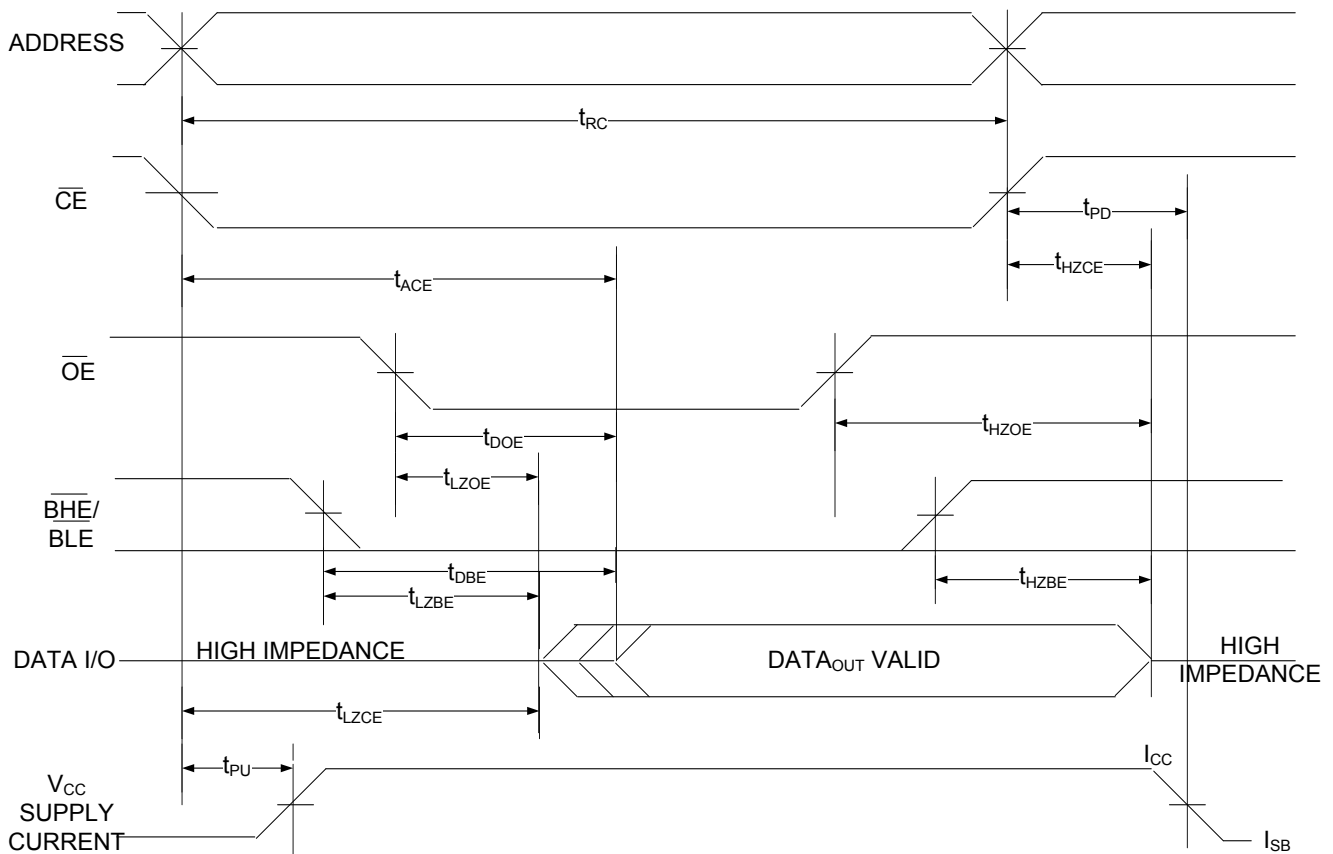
ADDRESS

$t_{RC}$

$\overline{CE}$

$t_{PD}$

$t_{HZCE}$

$t_{ACE}$

$\overline{OE}$

$t_{HZOE}$

$t_{DOE}$

$t_{LZOE}$

$\overline{BHE}$/ $\overline{BLE}$

$t_{DBE}$

$t_{LZBE}$

$t_{HZBE}$

DATA I/O

HIGH IMPEDANCE

DATA$_{OUT}$ VALID

HIGH IMPEDANCE

$t_{LZCE}$

$t_{PU}$

$I_{CC}$

$V_{CC}$ SUPPLY CURRENT

$I_{SB}$